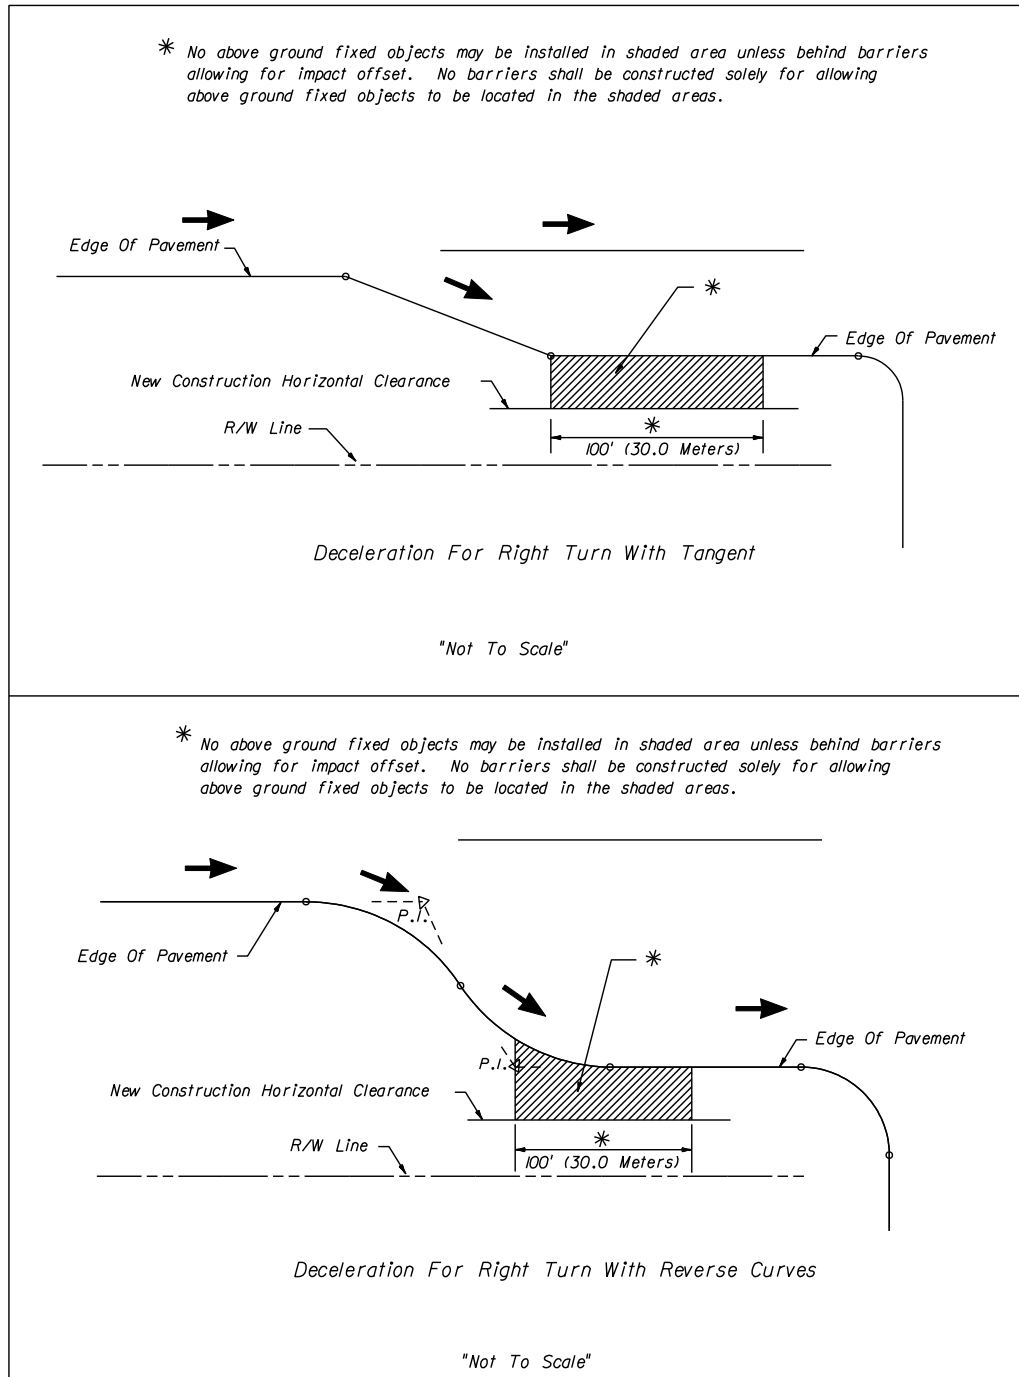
* No above ground fixed objects may be installed in shaded area unless behind barriers allowing for impact offset. No barriers shall be constructed solely for allowing above ground fixed objects to be located in the shaded areas.

Edge Of Pavement

*

Edge Of Pavement

New Construction Horizontal Clearance

*

R/W Line

100' (30.0 Meters)

Deceleration For Right Turn With Tangent

"Not To Scale"

* No above ground fixed objects may be installed in shaded area unless behind barriers allowing for impact offset. No barriers shall be constructed solely for allowing above ground fixed objects to be located in the shaded areas.

P.I.

Edge Of Pavement

*

Edge Of Pavement

P.I.

New Construction Horizontal Clearance

*

R/W Line

100' (30.0 Meters)

Deceleration For Right Turn With Reverse Curves

"Not To Scale"